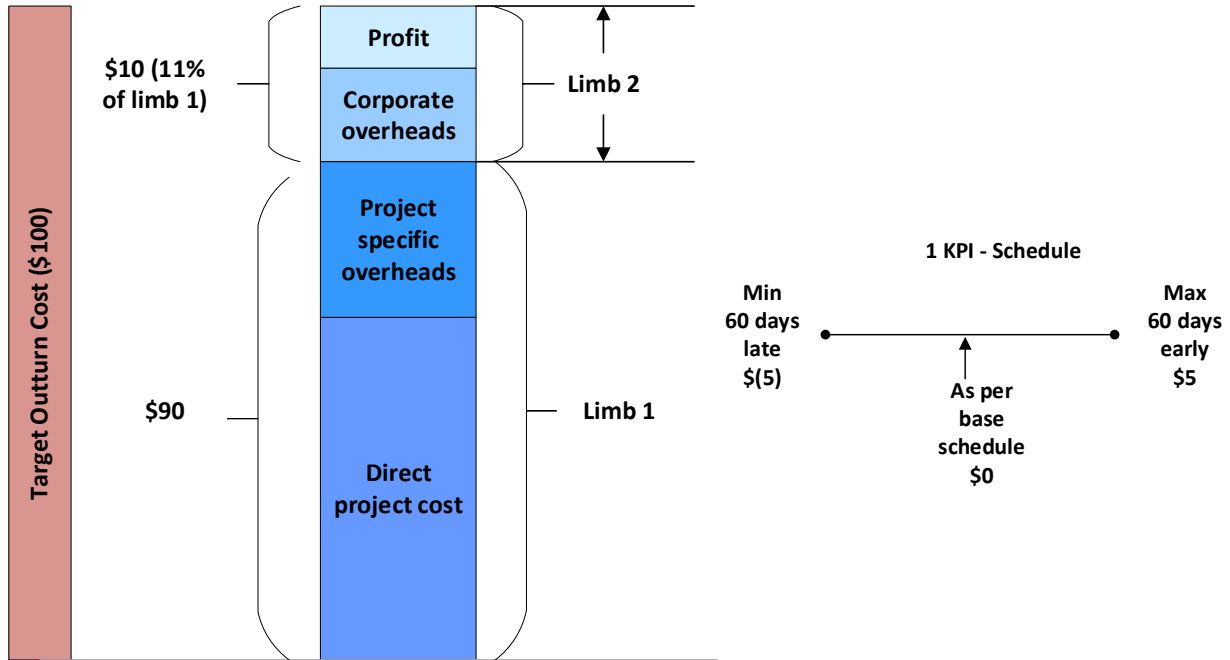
Target Outturn Cost ($100)

$10 (11% of limb 1)

Profit

Corporate overheads

Limb 2

Project specific overheads

$90

Direct project cost

Limb 1

1 KPI - Schedule

Min 60 days late $(5)

Max 60 days early $5

As per base schedule $0